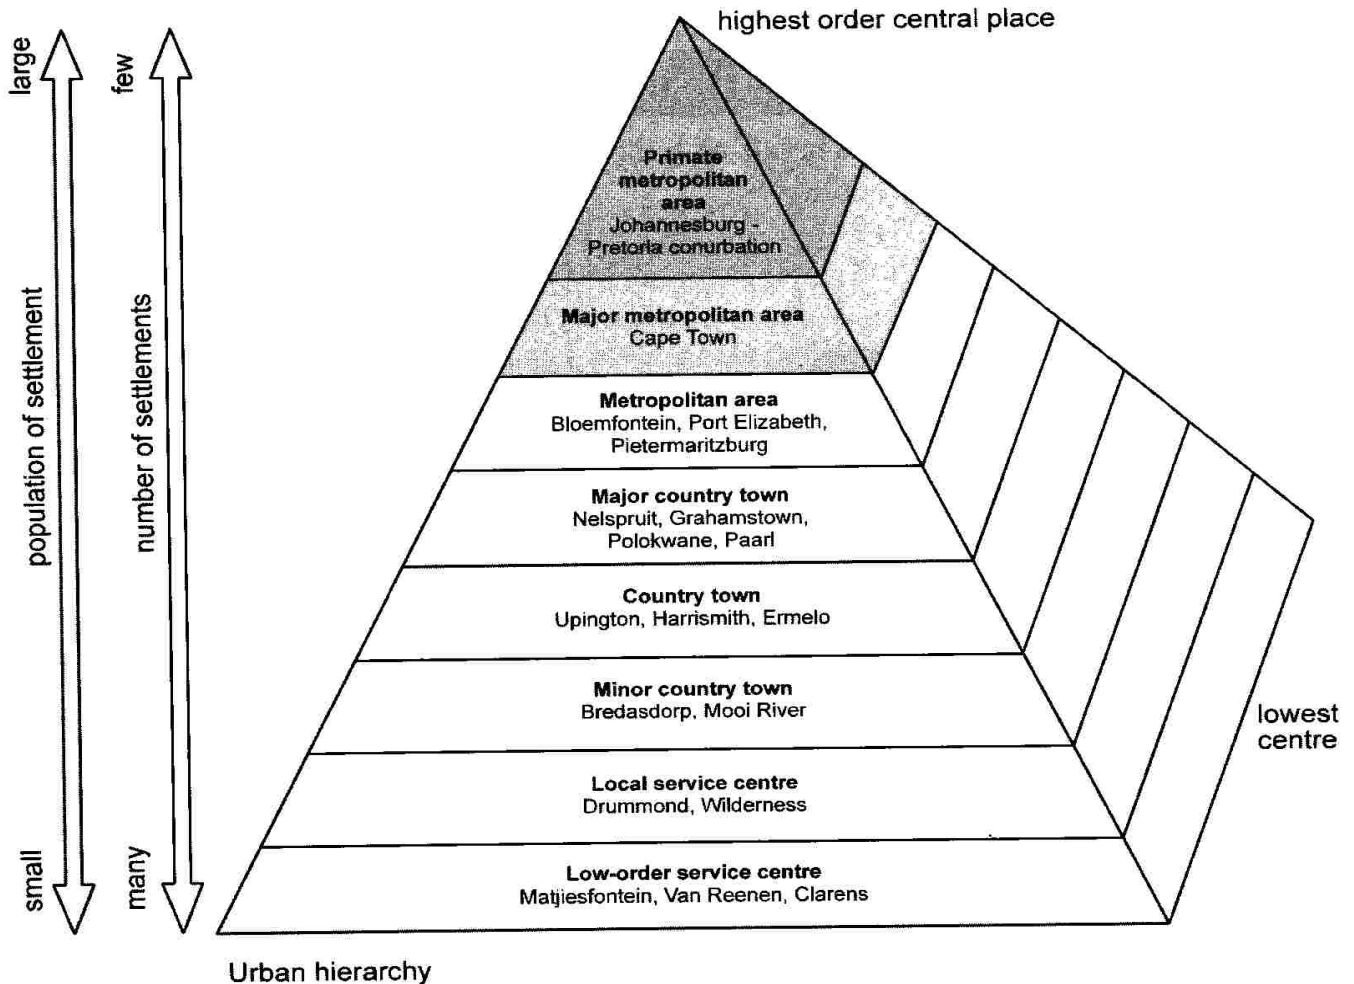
large

population of settlement

small

few

number of settlements

many

highest order central place

**Primate metropolitan area**
Johannesburg - Pretoria conurbation

**Major metropolitan area**
Cape Town

**Metropolitan area**
Bloemfontein, Port Elizabeth, Pietermaritzburg

**Major country town**
Nelspruit, Grahamstown, Polokwane, Paarl

**Country town**
Upington, Harrismith, Ermelo

**Minor country town**
Bredasdorp, Mooi River

**Local service centre**
Drummond, Wilderness

**Low-order service centre**
Matjiesfontein, Van Reenen, Clarens

lowest centre

Urban hierarchy